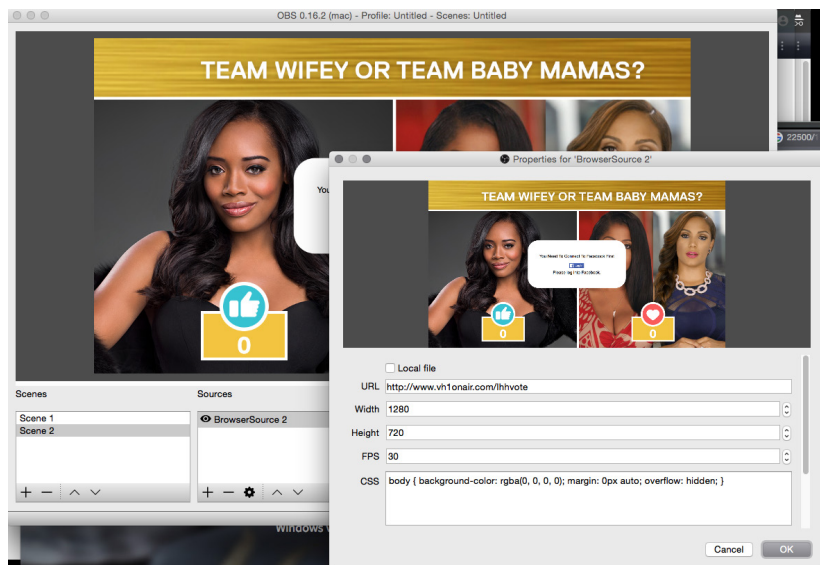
OBS 0.16.2 (mac) - Profile: Untitled - Scenes: Untitled

TEAM WIFEY OR TEAM BABY MAMAS?

You

0

22500/

Properties for 'BrowserSource 2'

TEAM WIFEY OR TEAM BABY MAMAS?

You Need To Connect To Facebook First

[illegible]

0

0

Local file

URL http://www.vh1onair.com/lhhvote

Width 1280

Height 720

FPS 30

CSS body { background-color: rgba(0, 0, 0, 0); margin: 0px auto; overflow: hidden; }

Scenes

Scene 1

Scene 2

Sources

BrowserSource 2

Windows

Cancel

OK